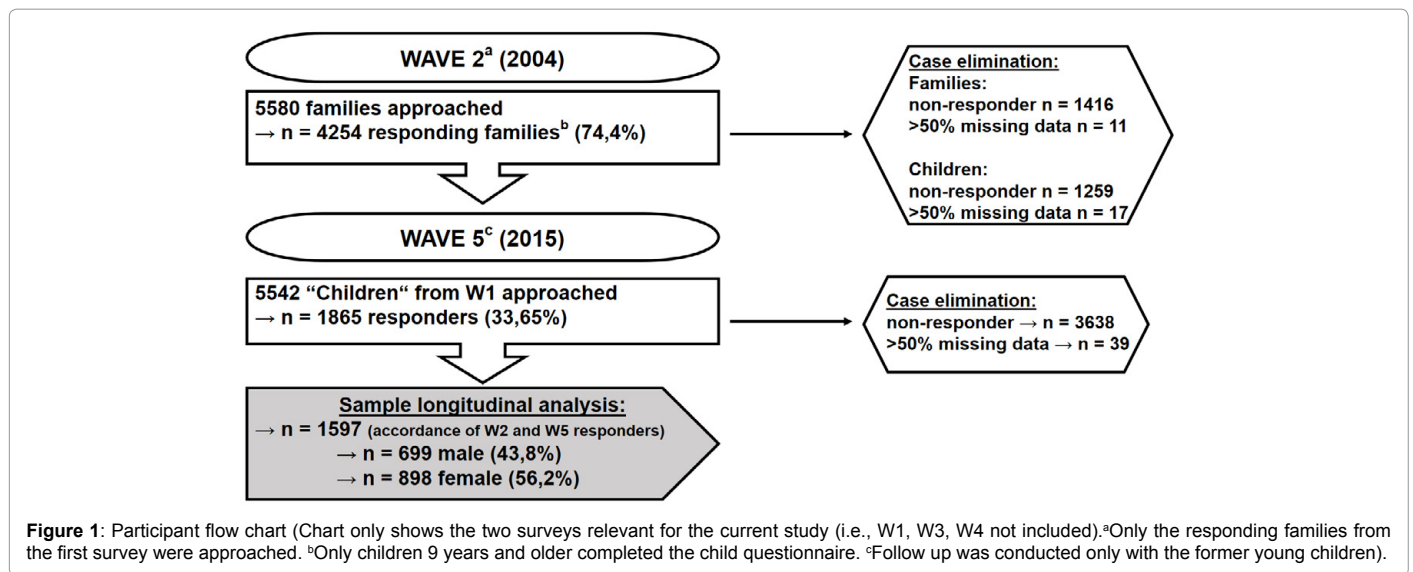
WAVE 2$^{a}$ (2004)

5580 families approached
→ n = 4254 responding families$^{b}$ (74,4%)

Case elimination:
Families:
non-responder n = 1416
>50% missing data n = 11

Children:
non-responder n = 1259
>50% missing data n = 17

WAVE 5$^{c}$ (2015)

5542 "Children" from W1 approached
→ n = 1865 responders (33,65%)

Case elimination:
non-responder → n = 3638
>50% missing data → n = 39

Sample longitudinal analysis:
→ n = 1597 (accordance of W2 and W5 responders)
→ n = 699 male (43,8%)
→ n = 898 female (56,2%)

Figure 1: Participant flow chart (Chart only shows the two surveys relevant for the current study (i.e., W1, W3, W4 not included).$^{a}$Only the responding families from the first survey were approached. $^{b}$Only children 9 years and older completed the child questionnaire. $^{c}$Follow up was conducted only with the former young children).